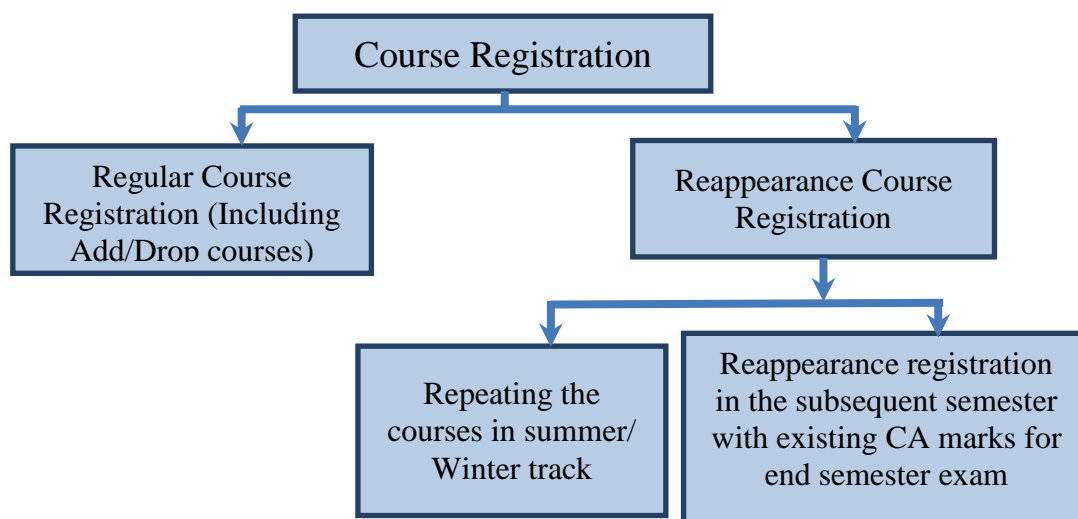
Course Registration

Regular Course Registration (Including Add/Drop courses)

Reappearance Course Registration

Repeating the courses in summer/ Winter track

Reappearance registration in the subsequent semester with existing CA marks for end semester exam